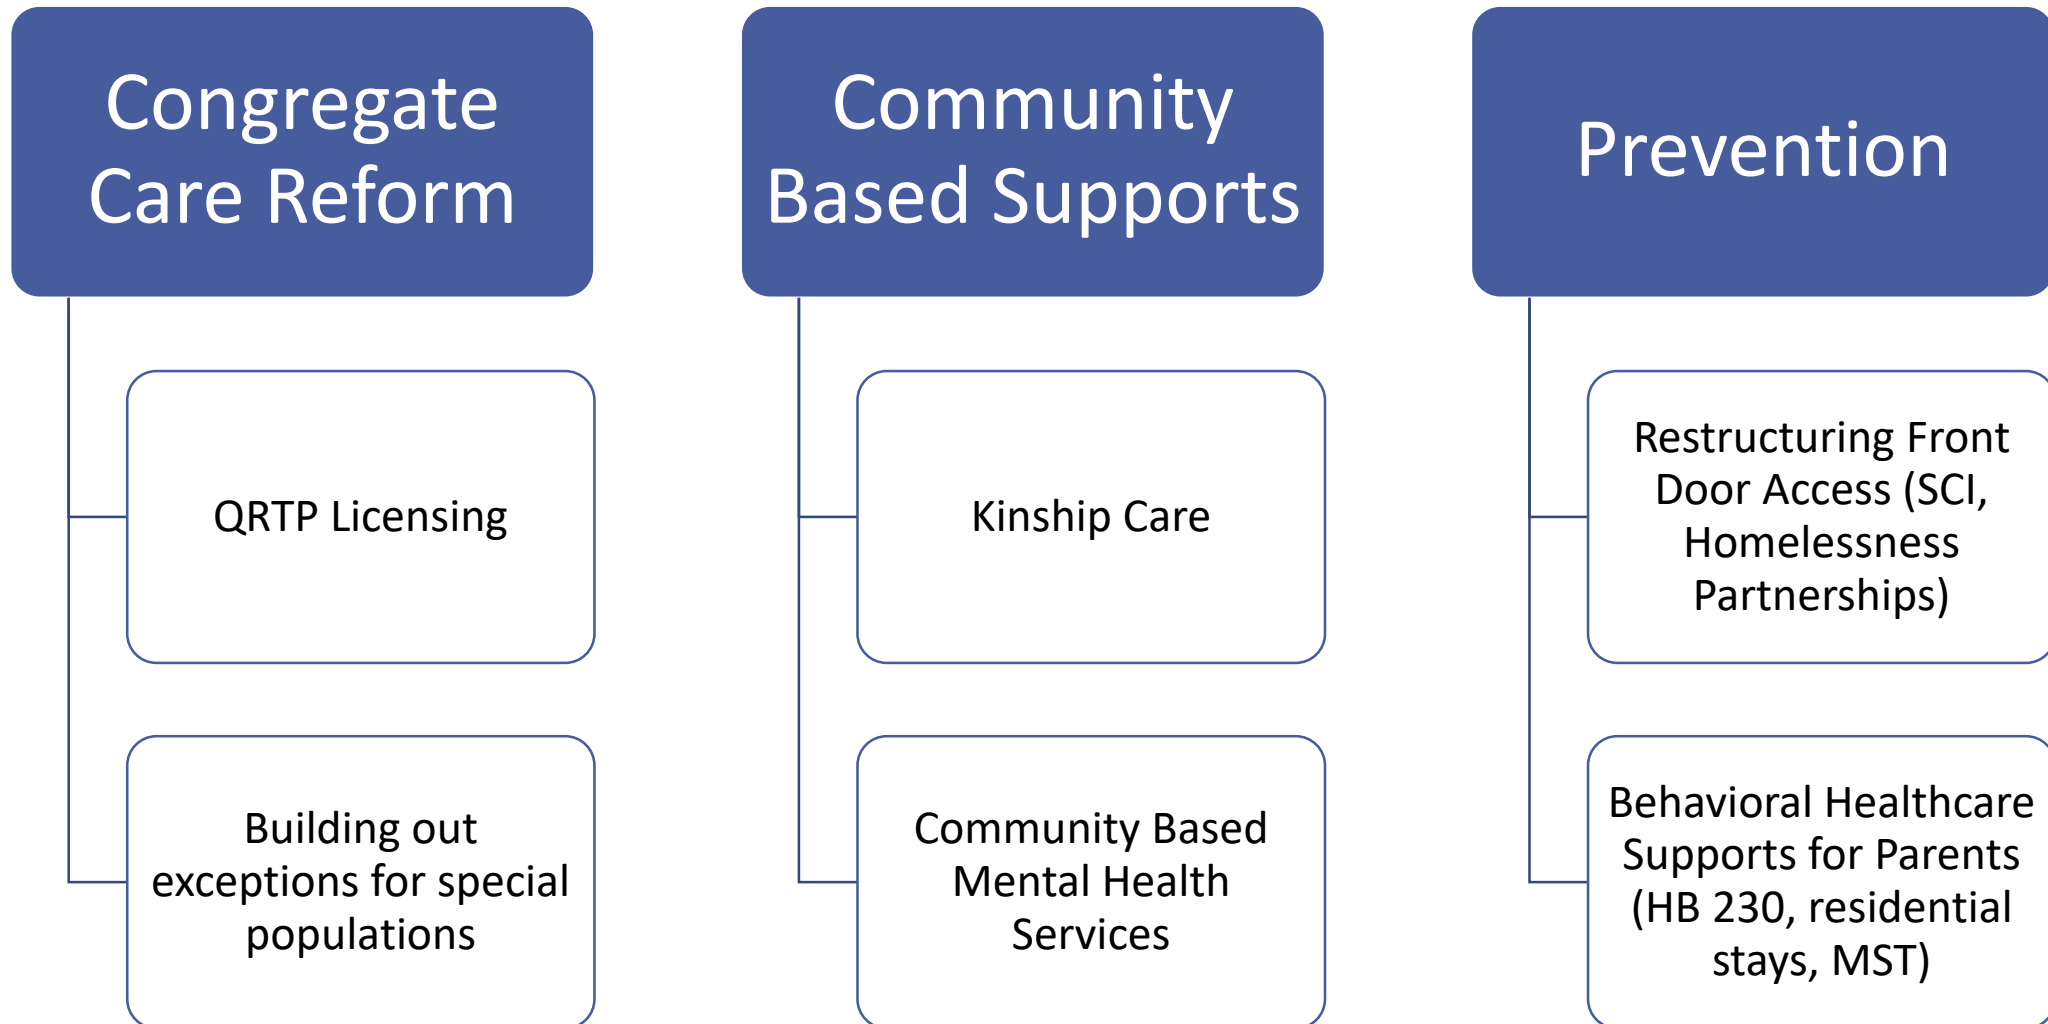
Congregate Care Reform

QRTP Licensing

Building out exceptions for special populations

Community Based Supports

Kinship Care

Community Based Mental Health Services

Prevention

Restructuring Front Door Access (SCI, Homelessness Partnerships)

Behavioral Healthcare Supports for Parents (HB 230, residential stays, MST)